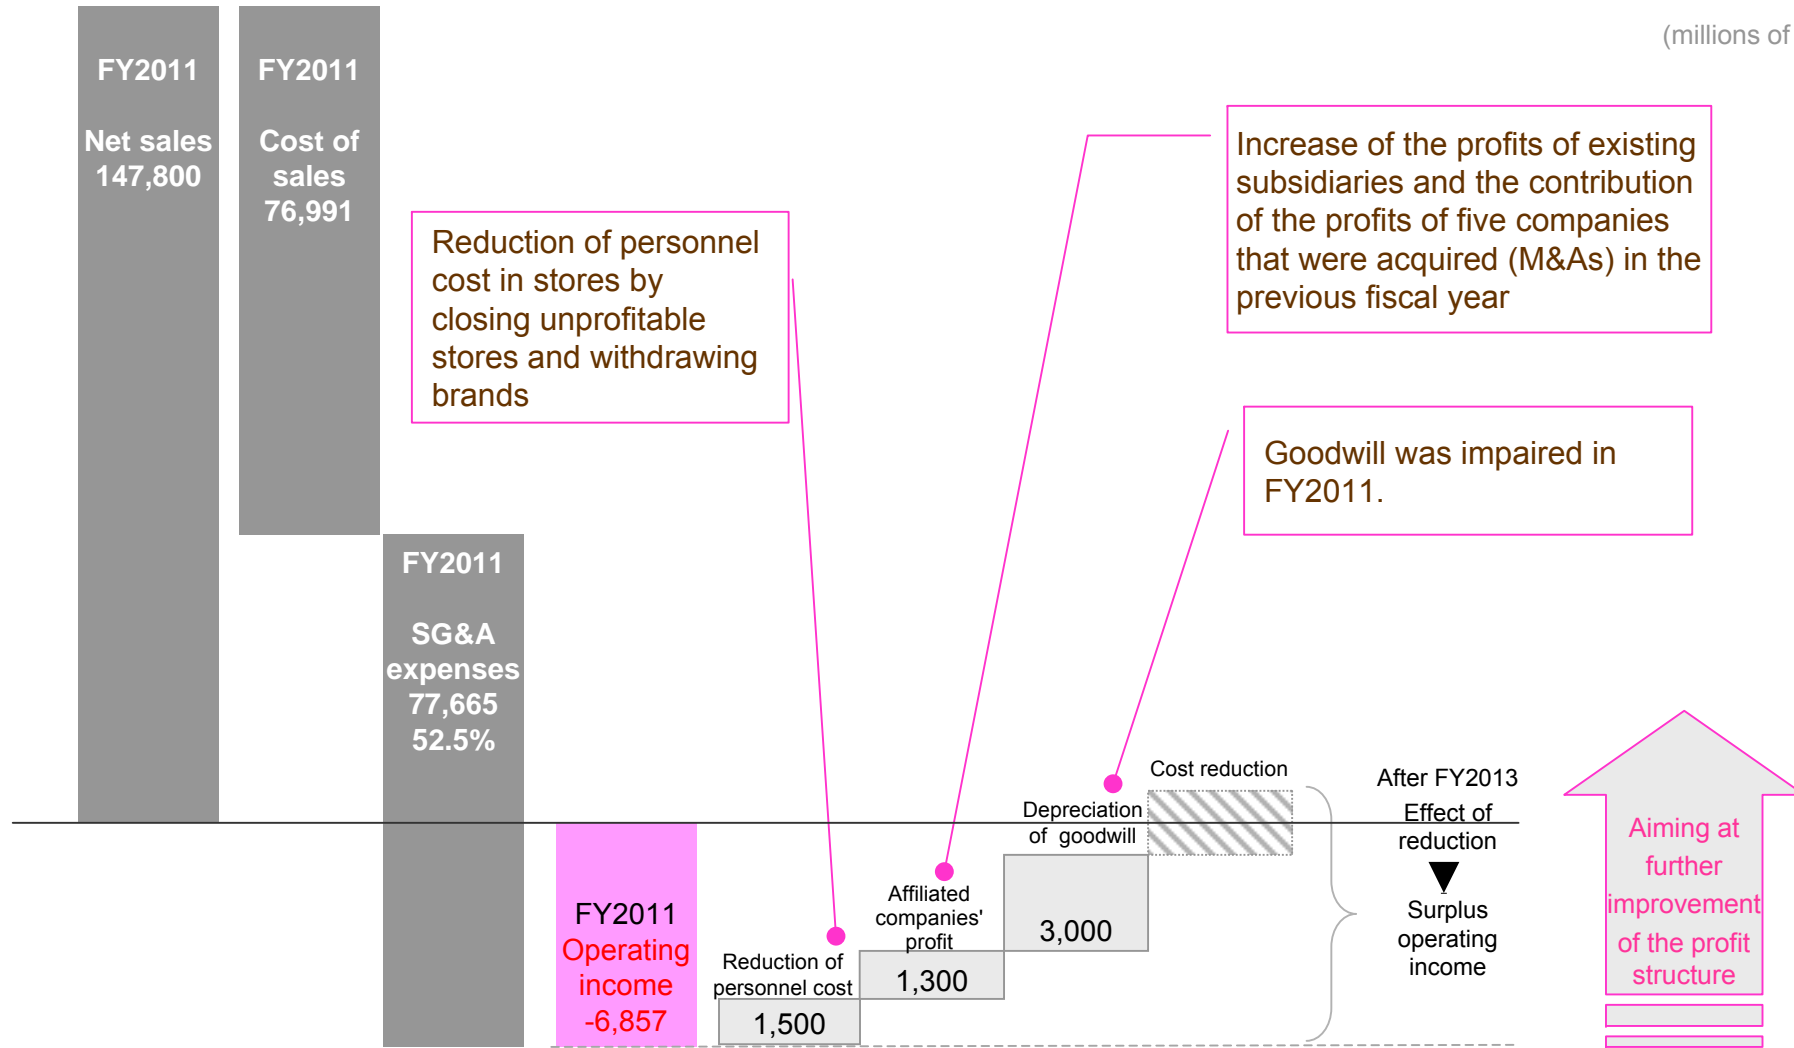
(millions of

FY2011

Net sales
147,800

FY2011

Cost of sales
76,991

FY2011

SG&A expenses
77,665
52.5%

FY2011
Operating income
-6,857

Reduction of personnel cost in stores by closing unprofitable stores and withdrawing brands

Increase of the profits of existing subsidiaries and the contribution of the profits of five companies that were acquired (M&As) in the previous fiscal year

Goodwill was impaired in FY2011.

Reduction of personnel cost
1,500

Affiliated companies' profit
1,300

Depreciation of goodwill
3,000

Cost reduction

After FY2013
Effect of reduction
Surplus operating income

Aiming at further improvement of the profit structure